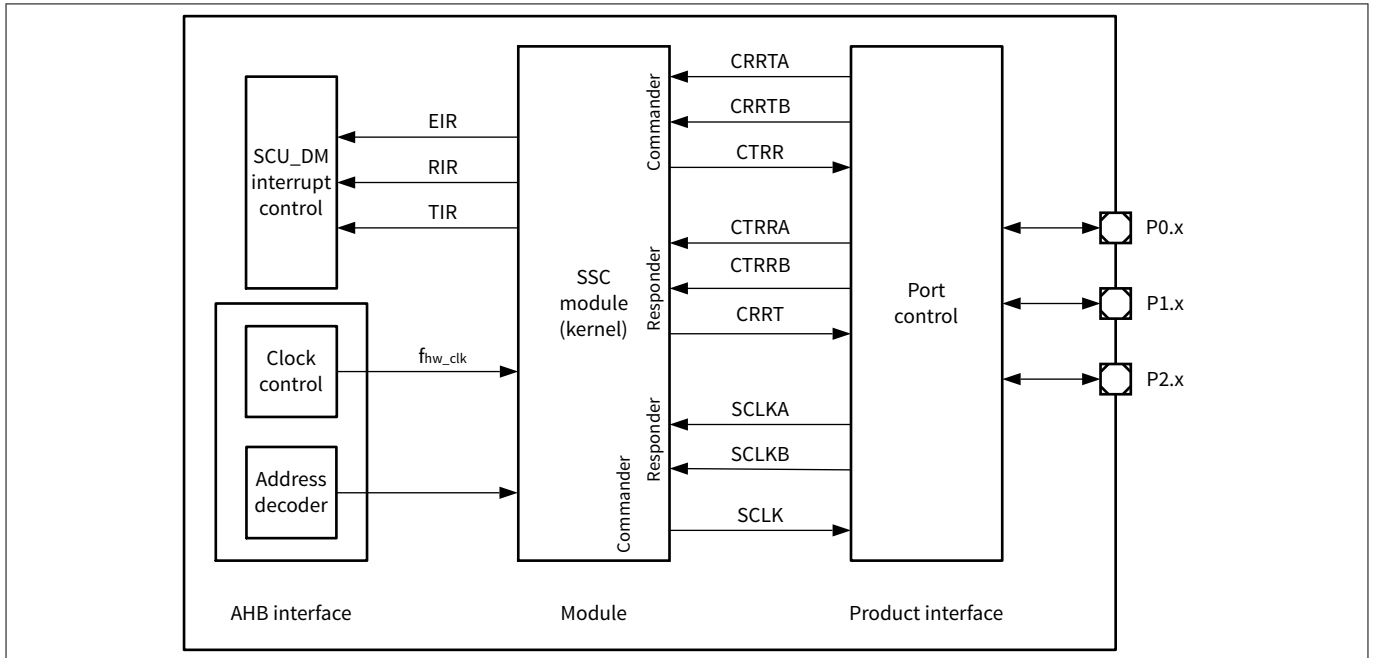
SCU_DM interrupt control

EIR

RIR

TIR

Commander

Responder

Responder

Commander

SSC module (kernel)

CRRTA

CRRTB

CTRR

CTRRA

CTRRB

CRRT

SCLKA

SCLKB

SCLK

Port control

P0.x

P1.x

P2.x

Clock control

$f_{hw\_clk}$

Address decoder

AHB interface

Module

Product interface